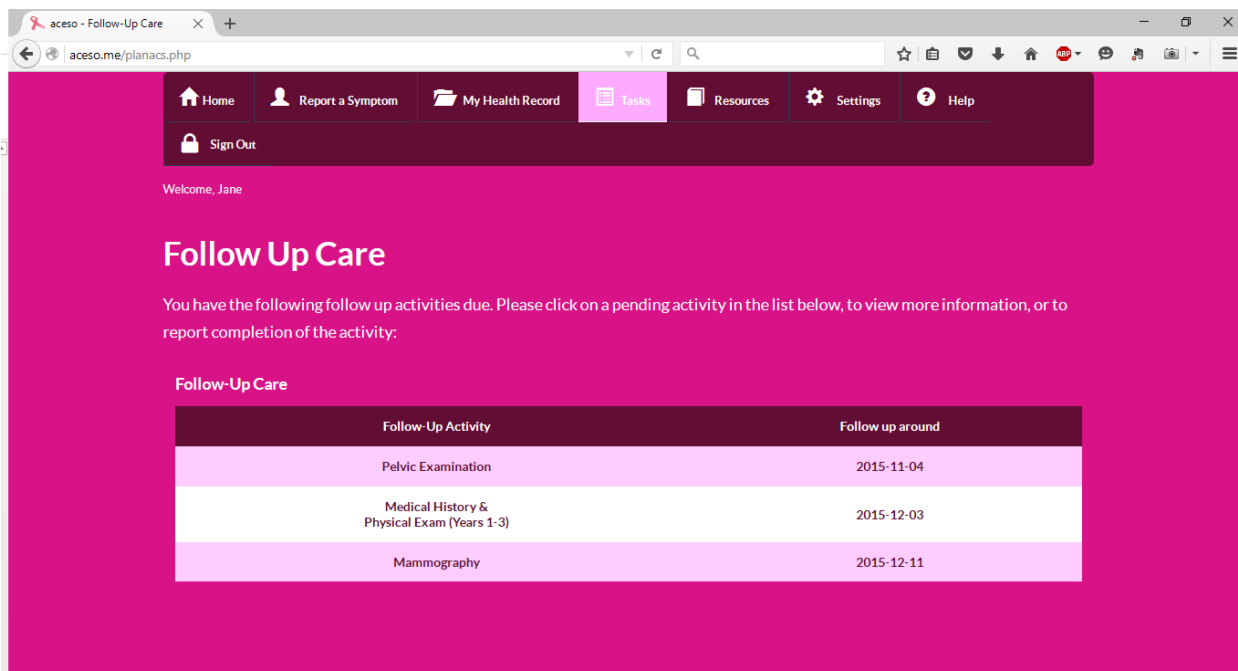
aceso - Follow-Up Care

aceso.me/planacs.php

Home | Report a Symptom | My Health Record | Tasks | Resources | Settings | Help

Sign Out

Welcome, Jane

Follow Up Care

You have the following follow up activities due. Please click on a pending activity in the list below, to view more information, or to report completion of the activity:

Follow-Up Care

| Follow-Up Activity | Follow up around |
|---|---|
| Pelvic Examination | 2015-11-04 |
| Medical History & Physical Exam (Years 1-3) | 2015-12-03 |
| Mammography | 2015-12-11 |